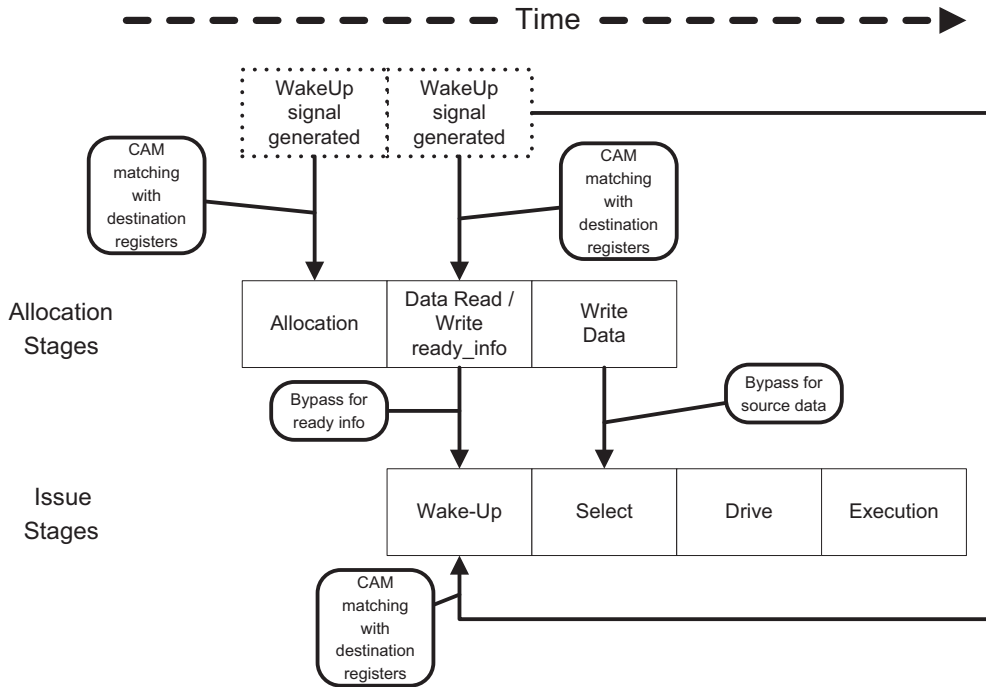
Time

WakeUp signal generated

WakeUp signal generated

CAM matching with destination registers

CAM matching with destination registers

Allocation Stages

Allocation

Data Read / Write ready_info

Write Data

Bypass for ready info

Bypass for source data

Issue Stages

Wake-Up

Select

Drive

Execution

CAM matching with destination registers